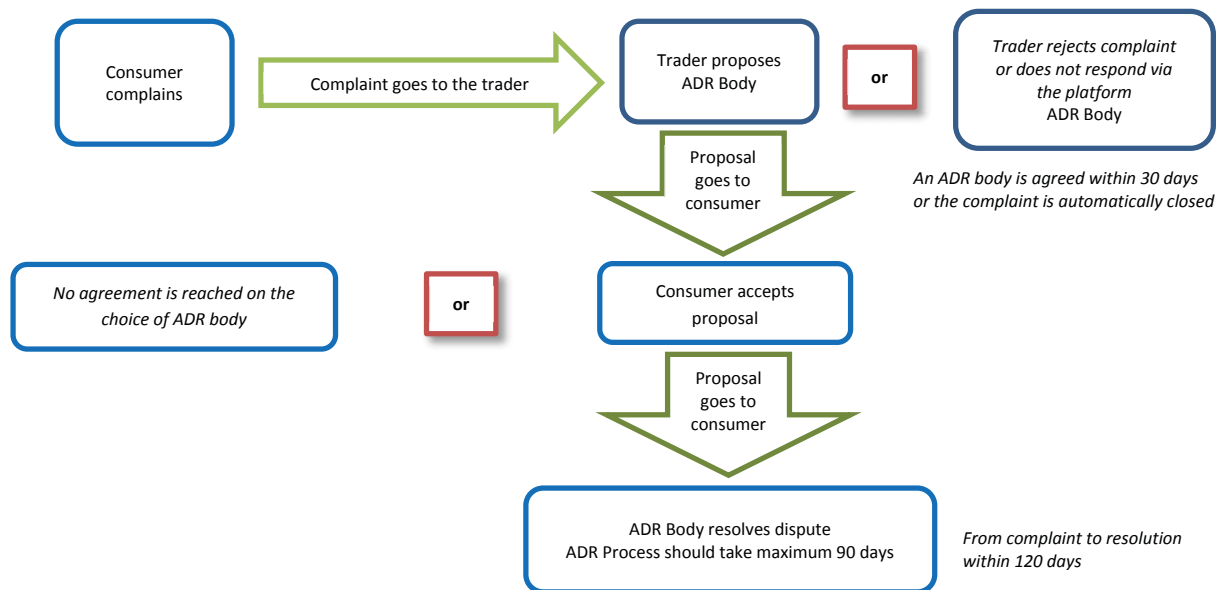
Consumer complains

Complaint goes to the trader

Trader proposes ADR Body

or

Trader rejects complaint or does not respond via the platform
ADR Body

Proposal goes to consumer

An ADR body is agreed within 30 days or the complaint is automatically closed

No agreement is reached on the choice of ADR body

or

Consumer accepts proposal

Proposal goes to consumer

ADR Body resolves dispute
ADR Process should take maximum 90 days

From complaint to resolution within 120 days